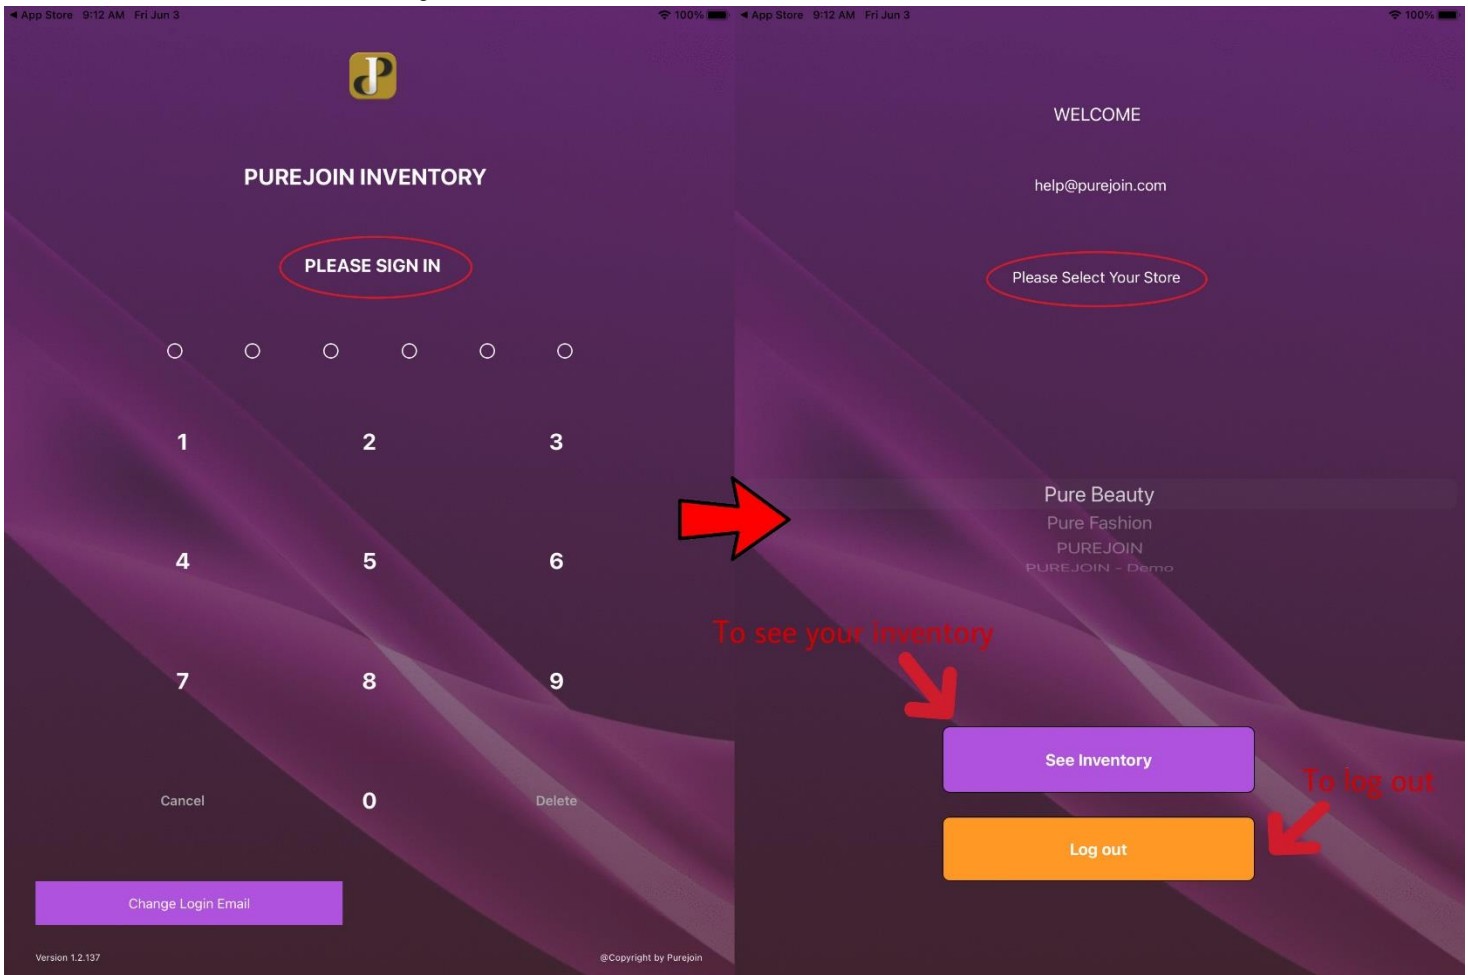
◀ App Store 9:12 AM Fri Jun 3
100%

PUREJOIN INVENTORY

PLEASE SIGN IN

1 2 3
4 5 6
7 8 9
Cancel 0 Delete

Change Login Email

Version 1.2.137

@Copyright by Purejoin

◀ App Store 9:12 AM Fri Jun 3
100%

WELCOME

help@purejoin.com

Please Select Your Store

Pure Beauty
Pure Fashion
PUREJOIN
PUREJOIN - Demo

To see your Inventory

See Inventory

To log out

Log out